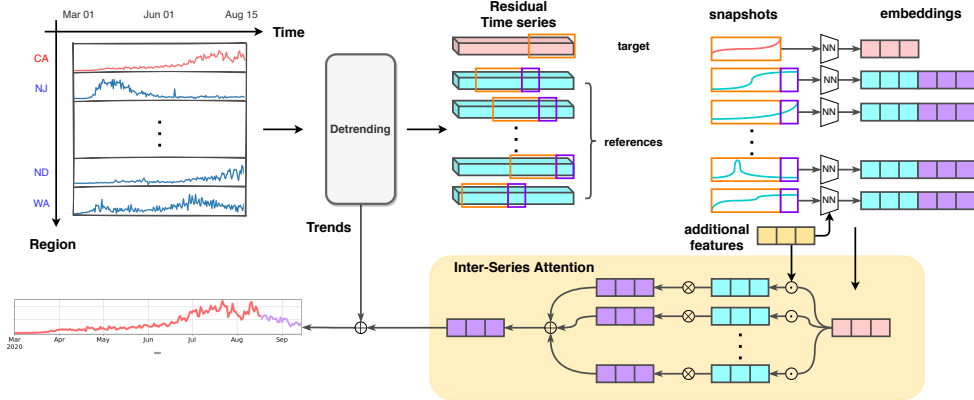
Mar 01
Jun 01
Aug 15
Time
CA
NJ
ND
WA
Region
Detrending
Trends
Residual Time series
target
references
snapshots
NN
NN
NN
NN
NN
embeddings
additional features
Inter-Series Attention
Mar 2020
Apr
May
Jun
Jul
Aug
Sep